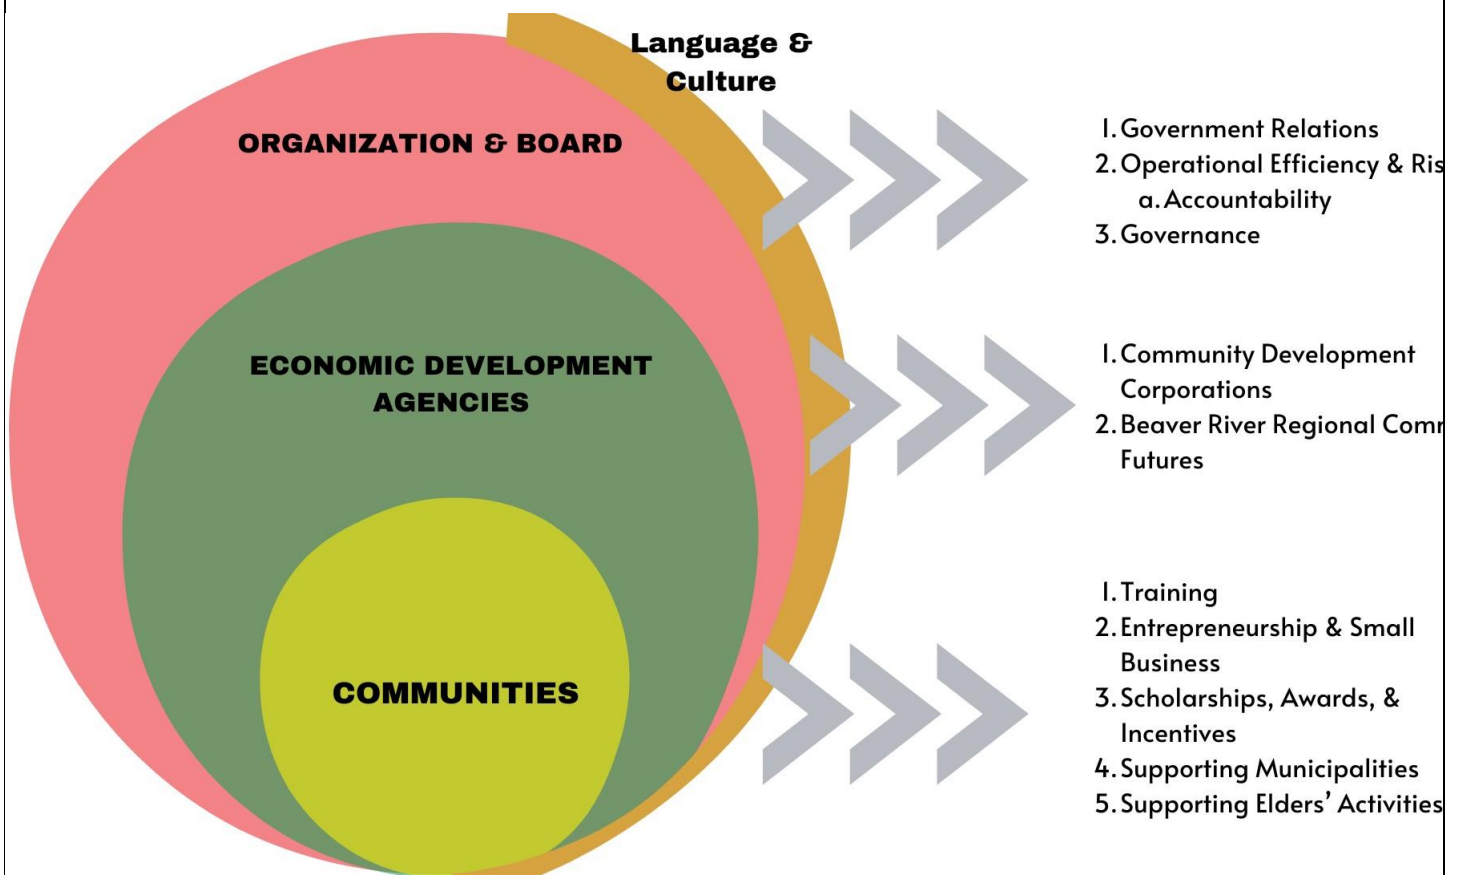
Language & Culture

ORGANIZATION & BOARD

ECONOMIC DEVELOPMENT AGENCIES

COMMUNITIES

1. Government Relations
2. Operational Efficiency & Ris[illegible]
a. Accountability
3. Governance

1. Community Development Corporations
2. Beaver River Regional Comm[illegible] Futures

1. Training
2. Entrepreneurship & Small Business
3. Scholarships, Awards, & Incentives
4. Supporting Municipalities
5. Supporting Elders' Activities